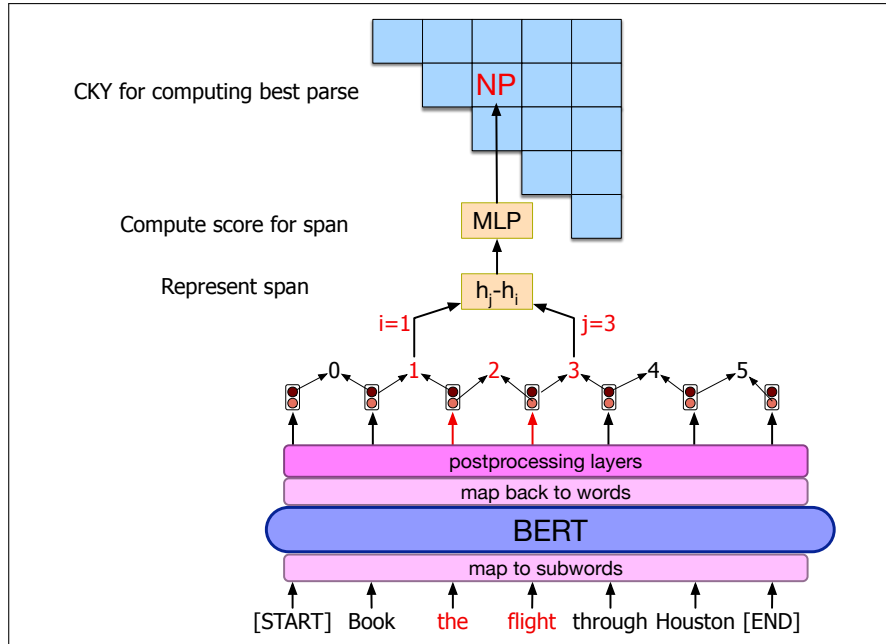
NP

CKY for computing best parse

Compute score for span

MLP

Represent span

$h_j$-$h_i$

i=1

j=3

0

1

2

3

4

5

postprocessing layers

map back to words

BERT

map to subwords

[START] Book the flight through Houston [END]